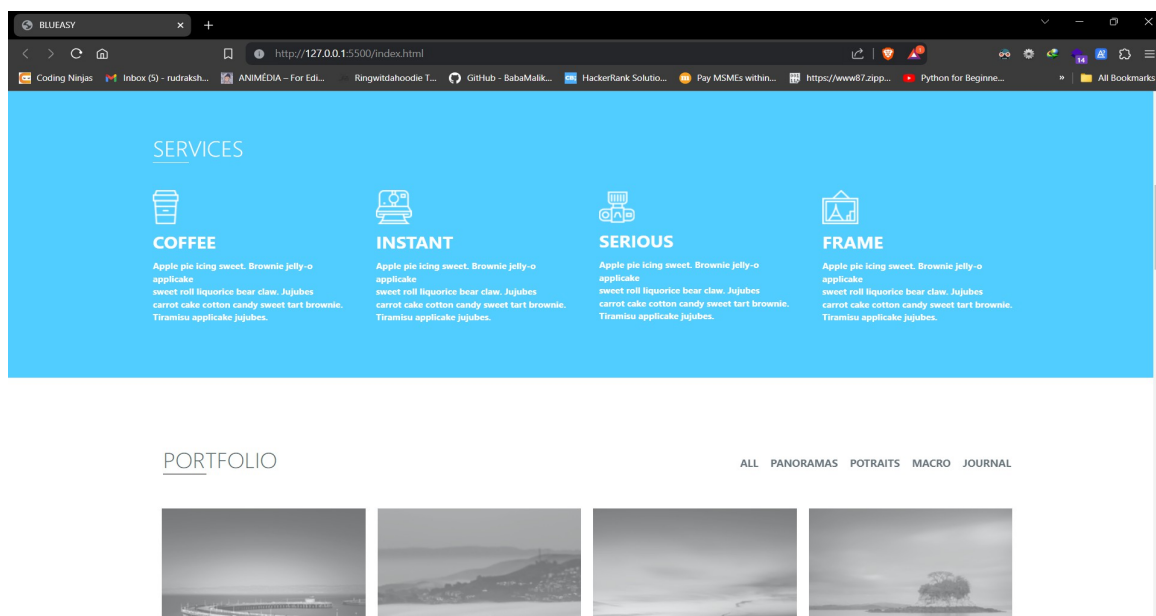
BLUEASY

http://127.0.0.1:5500/index.html

Coding Ninjas | Inbox (5) - rudraksh... | ANIMÉDIA – For Edi... | Ringwitdahoodie T... | GitHub - BabaMalik... | HackerRank Solutio... | Pay MSMEs within... | https://www87.zipp... | Python for Beginne... | » | All Bookmarks

SERVICES

COFFEE
Apple pie icing sweet. Brownie jelly-o applicake sweet roll liquorice bear claw. Jujubes carrot cake cotton candy sweet tart brownie. Tiramisu applicake jujubes.

INSTANT
Apple pie icing sweet. Brownie jelly-o applicake sweet roll liquorice bear claw. Jujubes carrot cake cotton candy sweet tart brownie. Tiramisu applicake jujubes.

SERIOUS
Apple pie icing sweet. Brownie jelly-o applicake sweet roll liquorice bear claw. Jujubes carrot cake cotton candy sweet tart brownie. Tiramisu applicake jujubes.

FRAME
Apple pie icing sweet. Brownie jelly-o applicake sweet roll liquorice bear claw. Jujubes carrot cake cotton candy sweet tart brownie. Tiramisu applicake jujubes.

PORTFOLIO

ALL PANORAMAS POTRAITS MACRO JOURNAL